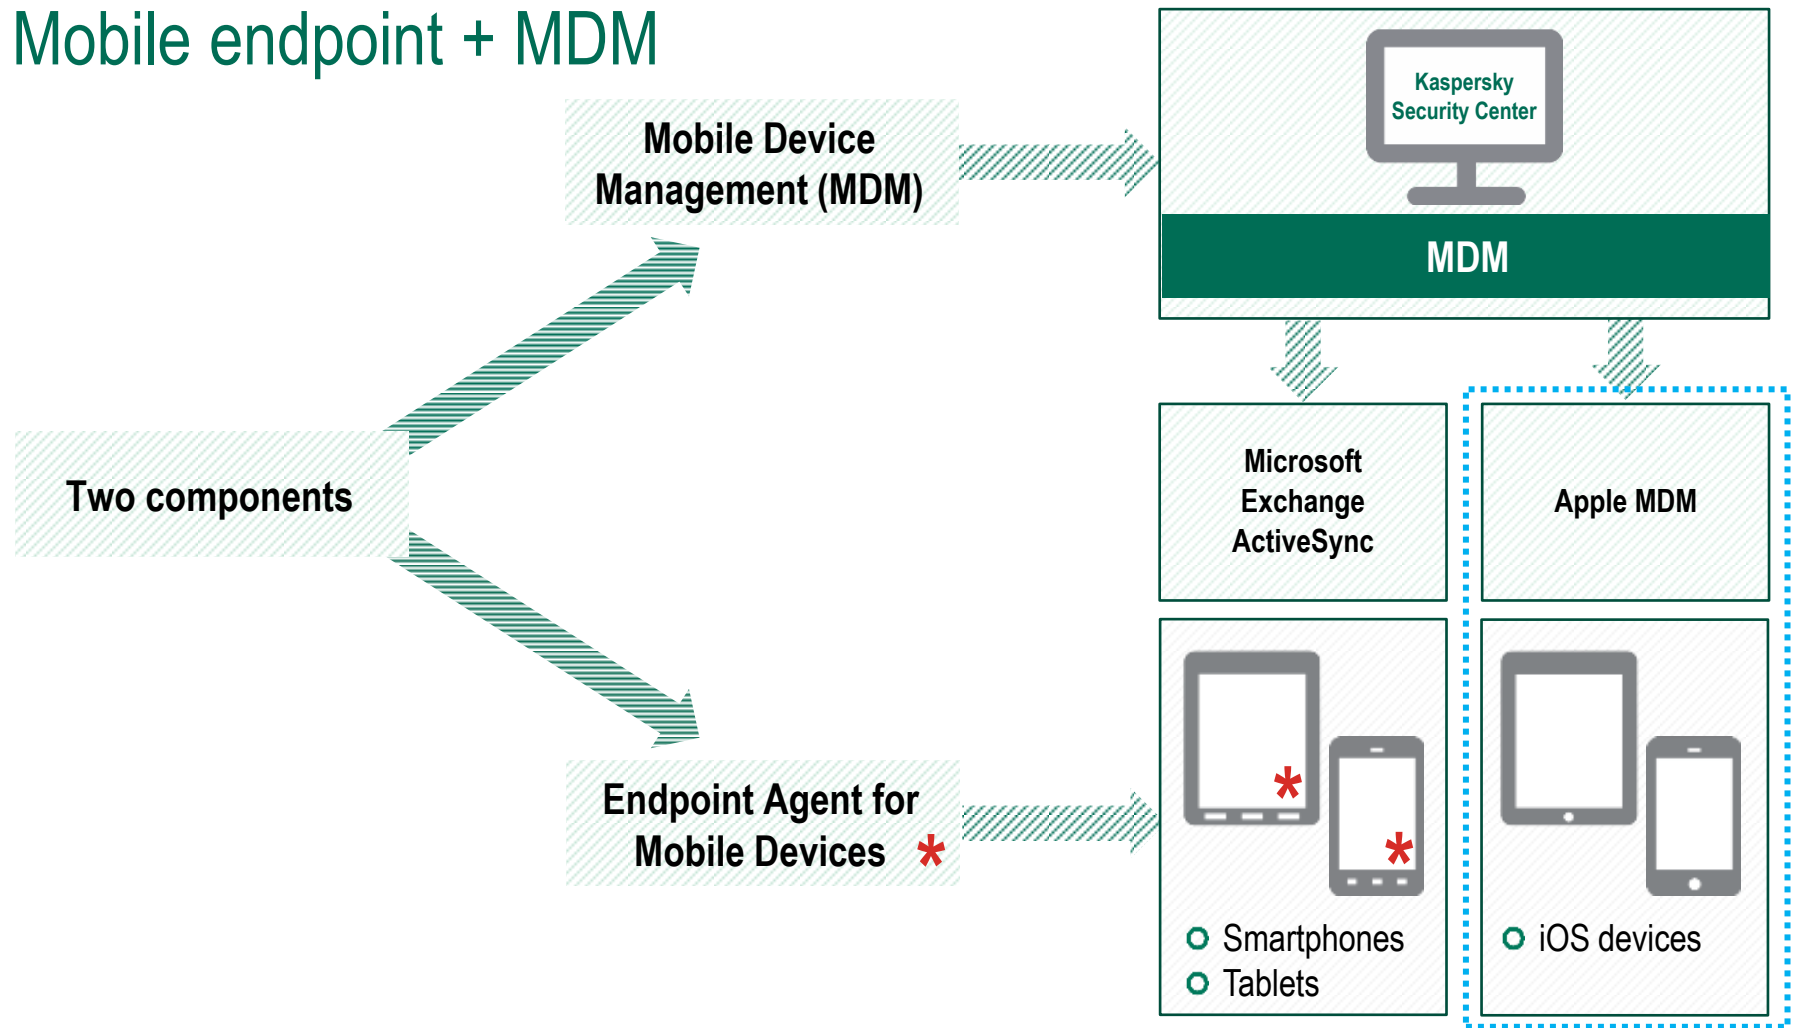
Mobile endpoint + MDM

Mobile Device Management (MDM)

Kaspersky Security Center

MDM

Two components

Microsoft Exchange ActiveSync

Apple MDM

Endpoint Agent for Mobile Devices *

*

*

Smartphones
Tablets

iOS devices